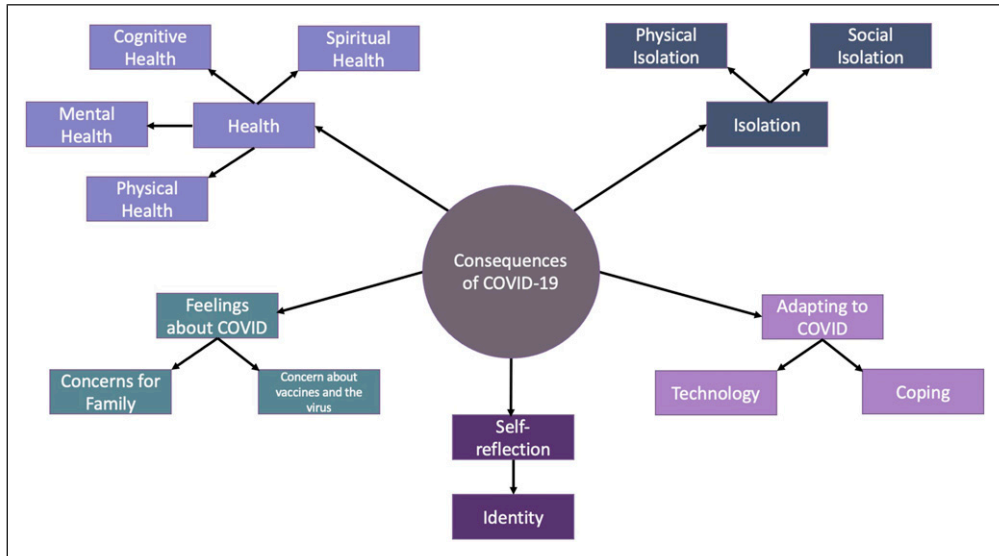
Cognitive Health

Spiritual Health

Mental Health

Health

Physical Health

Physical Isolation

Social Isolation

Isolation

Consequences of COVID-19

Feelings about COVID

Concerns for Family

Concern about vaccines and the virus

Self-reflection

Identity

Adapting to COVID

Technology

Coping